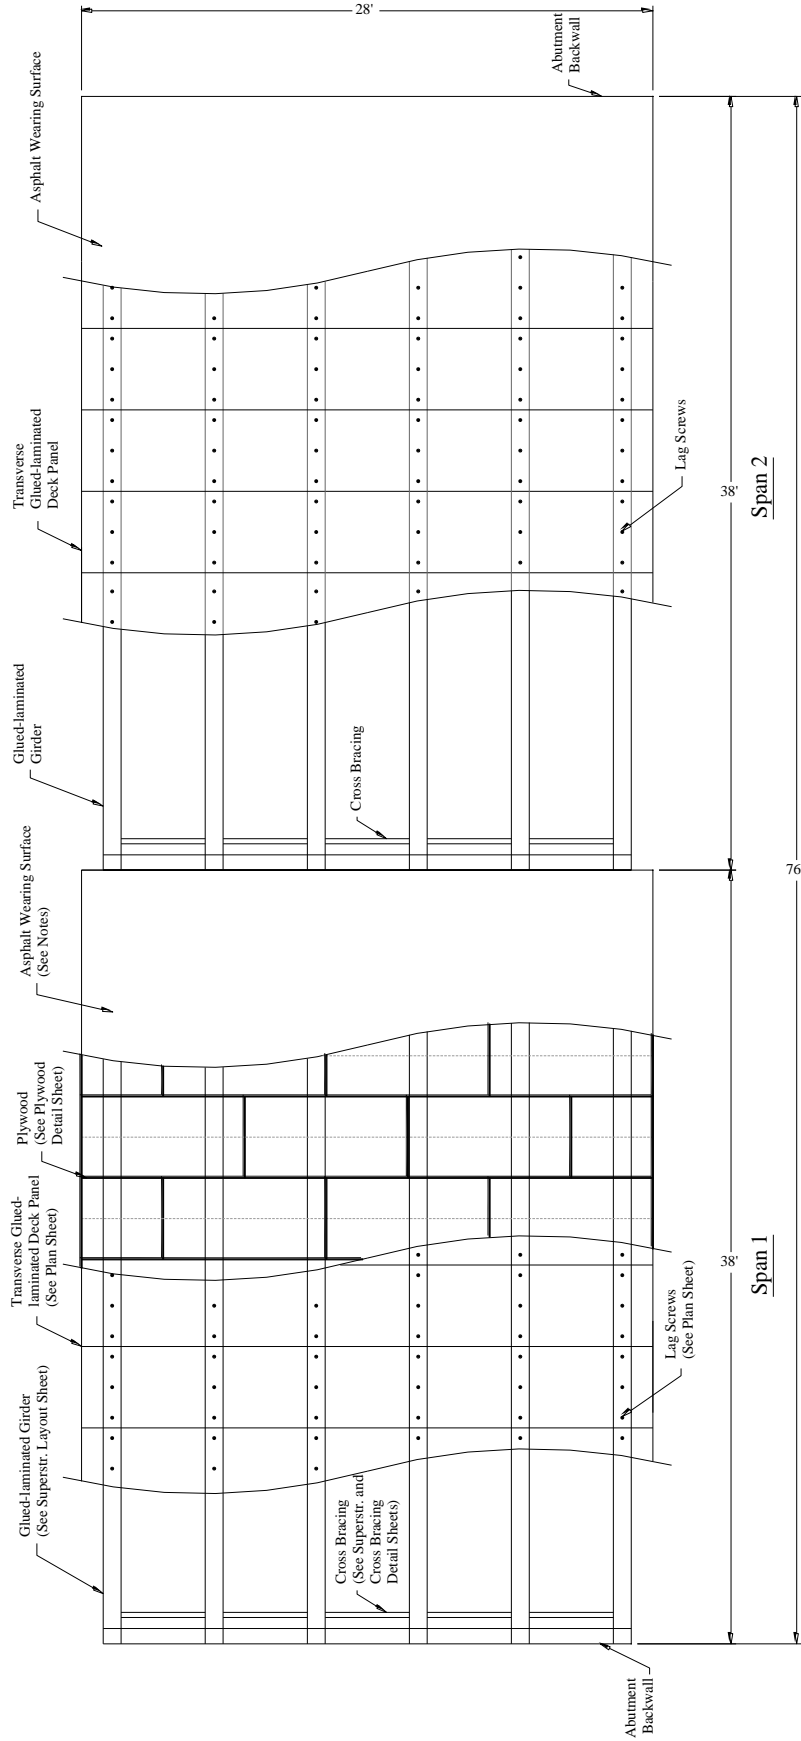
28'

Abutment Backwall

Asphalt Wearing Surface

Transverse Glued-laminated Deck Panel

Lag Screws

38'

Span 2

Glued-laminated Girder

Cross Bracing

Asphalt Wearing Surface (See Notes)

76

Plywood (See Plywood Detail Sheet)

Transverse Glued-laminated Deck Panel (See Plan Sheet)

38'

Span 1

Lag Screws (See Plan Sheet)

Glued-laminated Girder (See Superstr. Layout Sheet)

Cross Bracing (See Superstr. and Cross Bracing Detail Sheets)

Abutment Backwall